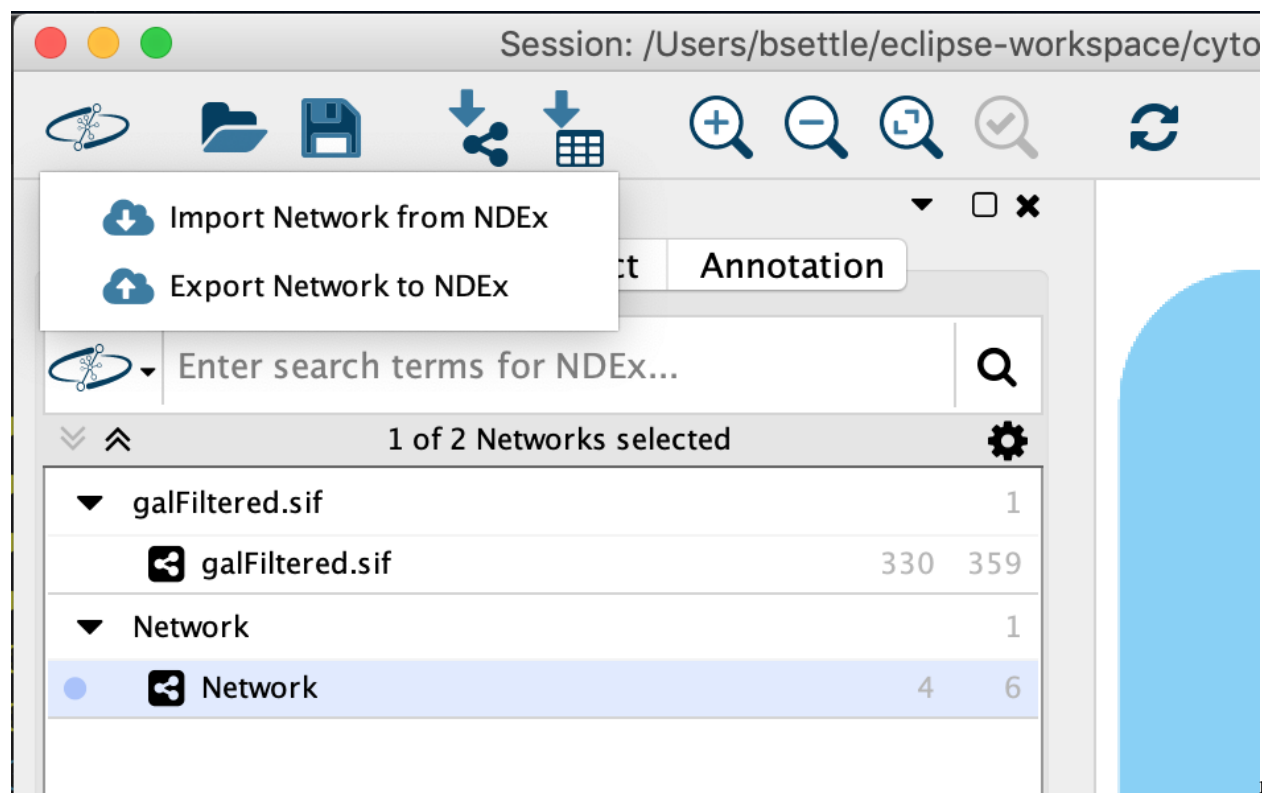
Session: /Users/bsettle/eclipse-workspace/cyto

Import Network from NDEx

Export Network to NDEx

ct

Annotation

Enter search terms for NDEx...

1 of 2 Networks selected

| | |
|---|---|
| galFiltered.sif | 1 |
| galFiltered.sif | 330 359 |
| Network | 1 |
| Network | 4 6 |